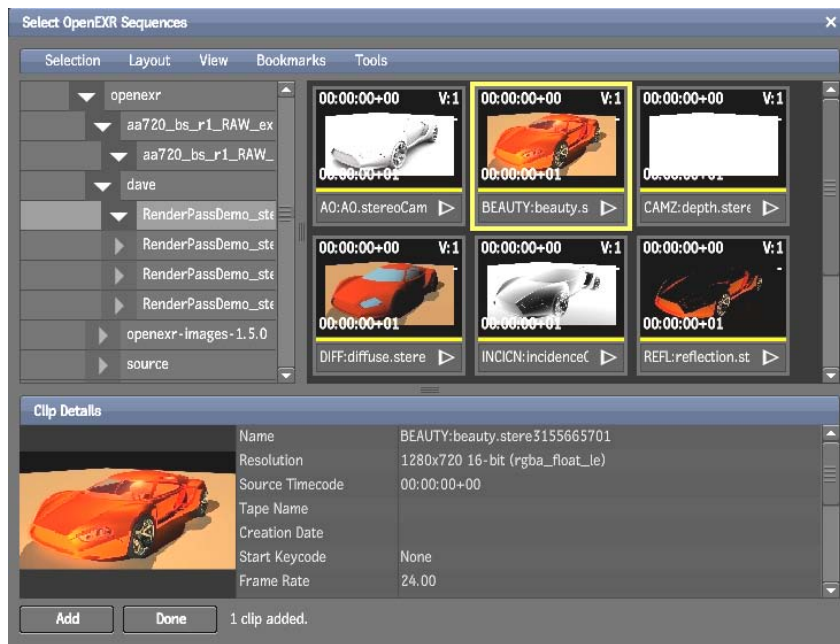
Select OpenEXR Sequences

Selection Layout View Bookmarks Tools

openexr
aa720_bs_r1_RAW_ex
aa720_bs_r1_RAW_
dave
RenderPassDemo_ste
RenderPassDemo_ste
RenderPassDemo_ste
RenderPassDemo_ste
openexr-images-1.5.0
source

00:00:00+00 V:1
00:00:00+01
AO:AO.stereoCam

00:00:00+00 V:1
00:00:00+01
BEAUTY:beauty.s

00:00:00+00 V:1
CAMZ:depth.stere

00:00:00+00 V:1
00:00:00+01
DIFF:diffuse.stere

00:00:00+00 V:1
00:00:00+01
INCICN:incidence(

00:00:00+00 V:1
00:00:00+01
REFL:reflection.st

Clip Details

| | |
|---|---|
| Name | BEAUTY:beauty.stere3155665701 |
| Resolution | 1280x720 16-bit (rgba_float_le) |
| Source Timecode | 00:00:00+00 |
| Tape Name | |
| Creation Date | |
| Start Keycode | None |
| Frame Rate | 24.00 |

Add Done 1 clip added.